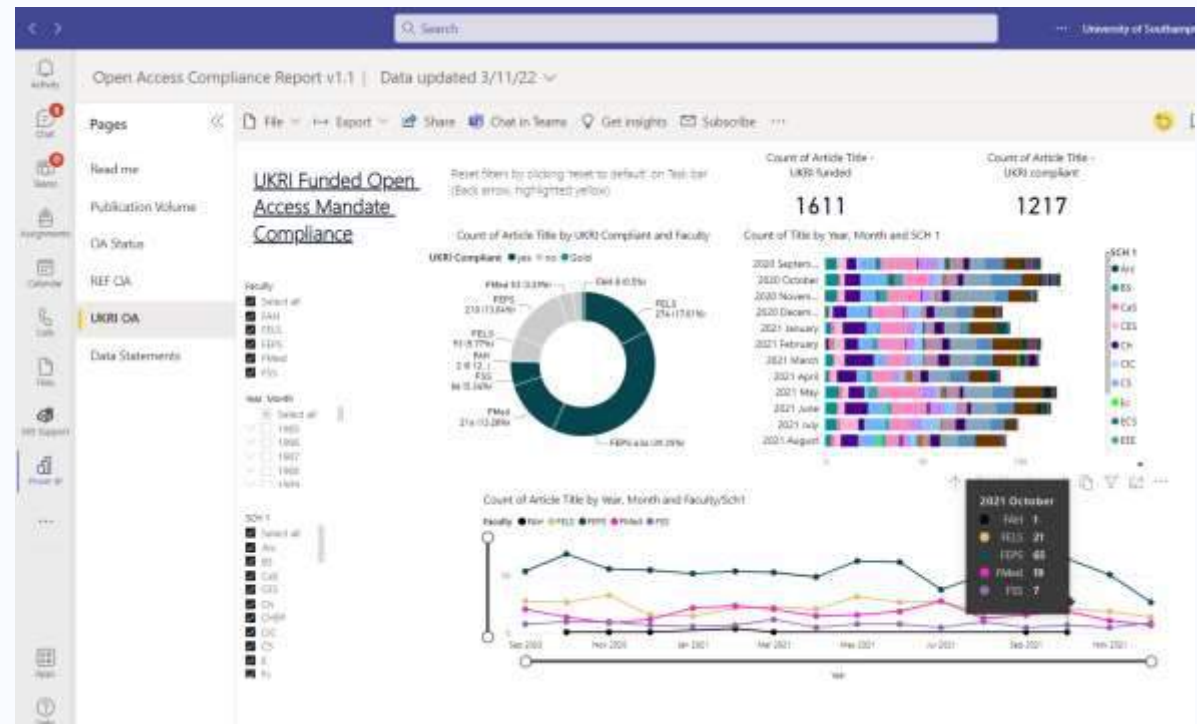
Q Search

··· University of Southampton

Activity

Chat

Teams

Assignments

Calendar

Calls

Files

Power BI

Apps

Help

Open Access Compliance Report v1.1 | Data updated 3/11/22

Pages

Read me

Publication Volume

OA Status

REF OA

UKRI OA

Data Statements

File Export Share Chat in Teams Get insights Subscribe ···

UKRI Funded Open Access Mandate Compliance

Reset filters by clicking 'reset to default' on Task bar (Back arrow, highlighted yellow)

Count of Article Title - UKRI funded

1611

Count of Article Title - UKRI compliant

1217

Faculty

Select all

FAH

FELS

FEPS

FMed

FSS

Year Month

Select all

1995

1996

1997

1998

1999

SCH 1

Select all

Arc

BS

CaS

CES

Ch

CHBP

CIC

CS

E

Ec

Count of Article Title by UKRI Compliant and Faculty

UKRI Compliant ● yes ● no ● Gold

FMed 53 (3.29%)

FEPS 219 (13.59%)

FELS 93 (5.77%)

FAH 2 (0.12...)

FSS 86 (5.34%)

FMed 214 (13.28%)

Gold 8 (0.5%)

FELS 274 (17.01%)

FEPS 636 (39.29%)

Count of Title by Year, Month and SCH 1

2020 Septem...

2020 October

2020 Novem...

2020 Decem...

2021 January

2021 February

2021 March

2021 April

2021 May

2021 June

2021 July

2021 August

SCH 1

Arc

BS

CaS

CES

Ch

CIC

CS

Ec

ECS

EEE

Count of Article Title by Year, Month and Faculty/Sch1

Faculty ● FAH ● FELS ● FEPS ● FMed ● FSS

2021 October

FAH 1

FELS 21

FEPS 65

FMed 19

FSS 7

Sep 2020

Nov 2020

Jan 2021

Mar 2021

May 2021

Jul 2021

Sep 2021

Nov 2021

Year